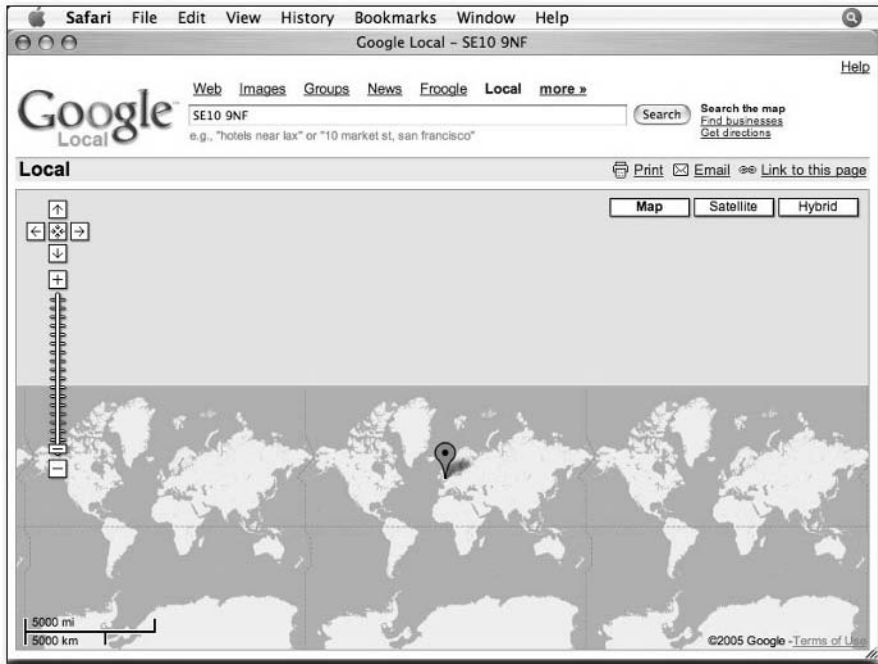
Safari File Edit View History Bookmarks Window Help

Google Local - SE10 9NF

Help

Google Local

Web Images Groups News Froogle Local more »

SE10 9NF

Search

e.g., "hotels near lax" or "10 market st, san francisco"

Search the map
Find businesses
Get directions

Local

Print Email Link to this page

Map Satellite Hybrid

5000 mi
5000 km

©2005 Google - Terms of Use